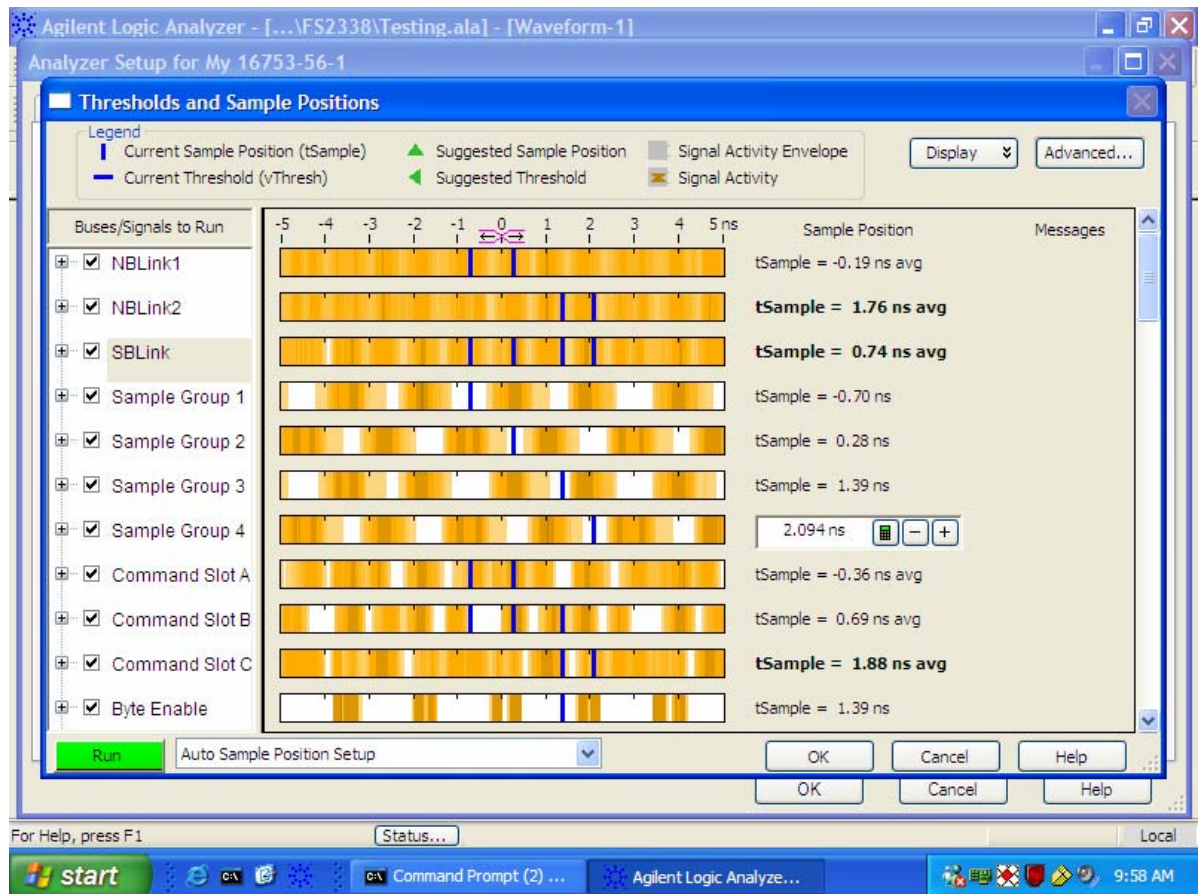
Agilent Logic Analyzer - […\FS2338\Testing.ala] - [Waveform-1]

Analyzer Setup for My 16753-56-1

Thresholds and Sample Positions

Legend
Current Sample Position (tSample)
Current Threshold (vThresh)
Suggested Sample Position
Suggested Threshold
Signal Activity Envelope
Signal Activity

Display
Advanced...

Buses/Signals to Run
-5 -4 -3 -2 -1 0 1 2 3 4 5 ns
Sample Position
Messages

| | |
|---|---|
| NBLink1 | tSample = -0.19 ns avg |
| NBLink2 | **tSample = 1.76 ns avg** |
| SBLink | **tSample = 0.74 ns avg** |
| Sample Group 1 | tSample = -0.70 ns |
| Sample Group 2 | tSample = 0.28 ns |
| Sample Group 3 | tSample = 1.39 ns |
| Sample Group 4 | 2.094 ns |
| Command Slot A | tSample = -0.36 ns avg |
| Command Slot B | tSample = 0.69 ns avg |
| Command Slot C | **tSample = 1.88 ns avg** |
| Byte Enable | tSample = 1.39 ns |

Run
Auto Sample Position Setup
OK
Cancel
Help
OK
Cancel
Help

For Help, press F1
Status...
Local

start
Command Prompt (2) ...
Agilent Logic Analyze...
9:58 AM